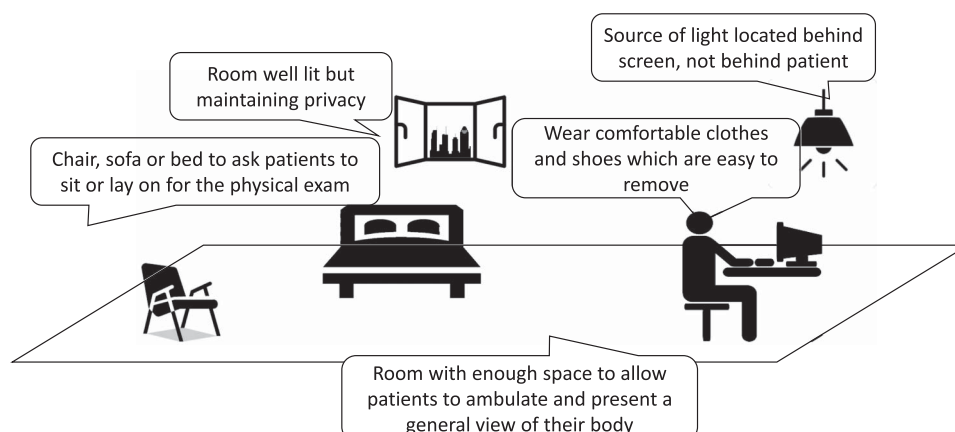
Source of light located behind screen, not behind patient

Room well lit but maintaining privacy

Wear comfortable clothes and shoes which are easy to remove

Chair, sofa or bed to ask patients to sit or lay on for the physical exam

Room with enough space to allow patients to ambulate and present a general view of their body